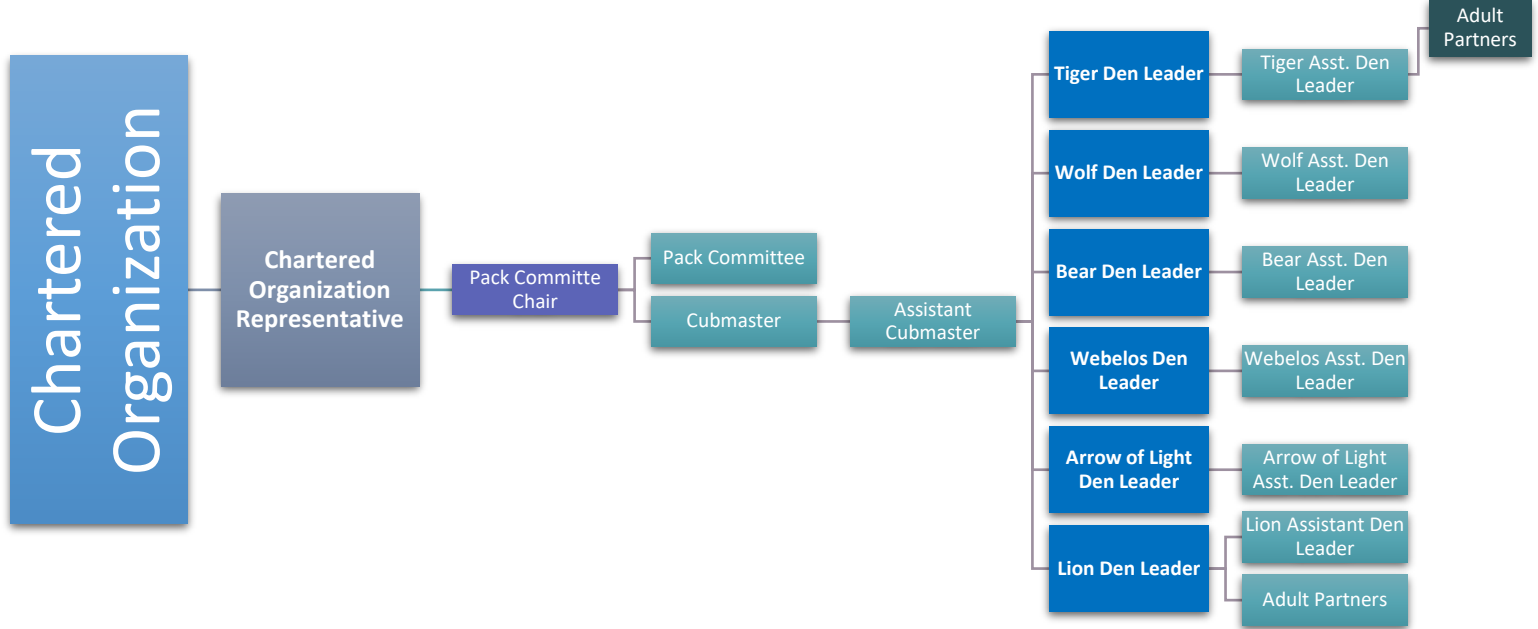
Chartered Organization

Chartered Organization Representative

Pack Committe Chair

Pack Committee

Cubmaster

Assistant Cubmaster

Tiger Den Leader

Tiger Asst. Den Leader

Adult Partners

Wolf Den Leader

Wolf Asst. Den Leader

Bear Den Leader

Bear Asst. Den Leader

Webelos Den Leader

Webelos Asst. Den Leader

Arrow of Light Den Leader

Arrow of Light Asst. Den Leader

Lion Den Leader

Lion Assistant Den Leader

Adult Partners